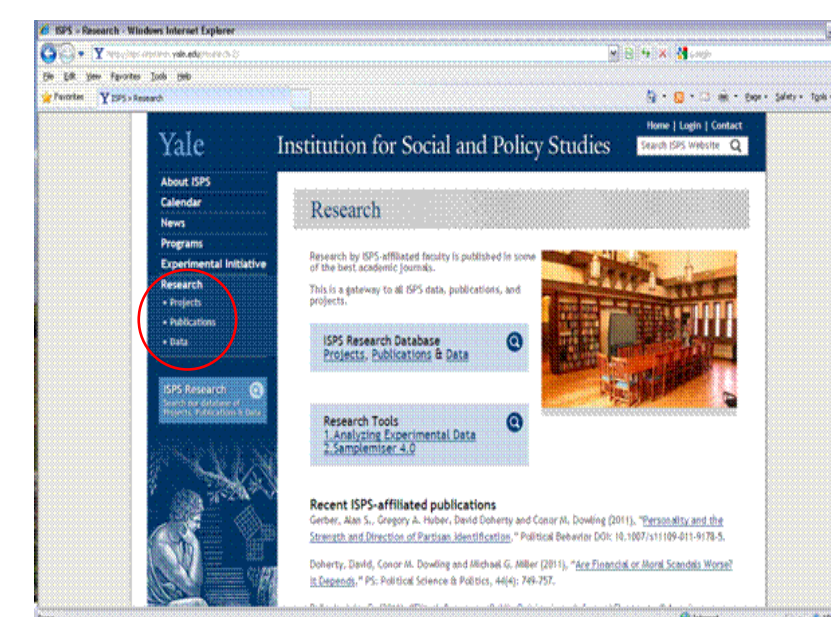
ISPS > Research - Windows Internet Explorer

http://isps.yale.edu/research/

File Edit View Favorites Tools Help

Favorites ISPS > Research

Page Safety Tools

Yale Institution for Social and Policy Studies

Home | Login | Contact

Search ISPS Website

About ISPS
Calendar
News
Programs
Experimental Initiative
Research
• Projects
• Publications
• Data

ISPS Research
Search our database of Projects, Publications & Data

Research

Research by ISPS-affiliated faculty is published in some of the best academic journals.

This is a gateway to all ISPS data, publications, and projects.

ISPS Research Database
Projects, Publications & Data

Research Tools
1. Analyzing Experimental Data
2. Samplemiser 4.0

Recent ISPS-affiliated publications

Gerber, Alan S., Gregory A. Huber, David Doherty and Conor M. Dowling (2011), "Personality and the Strength and Direction of Partisan Identification," Political Behavior DOI: 10.1007/s11109-011-9178-5.

Doherty, David, Conor M. Dowling and Michael G. Miller (2011), "Are Financial or Moral Scandals Worse? It Depends," PS: Political Science & Politics, 44(4): 749-757.

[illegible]